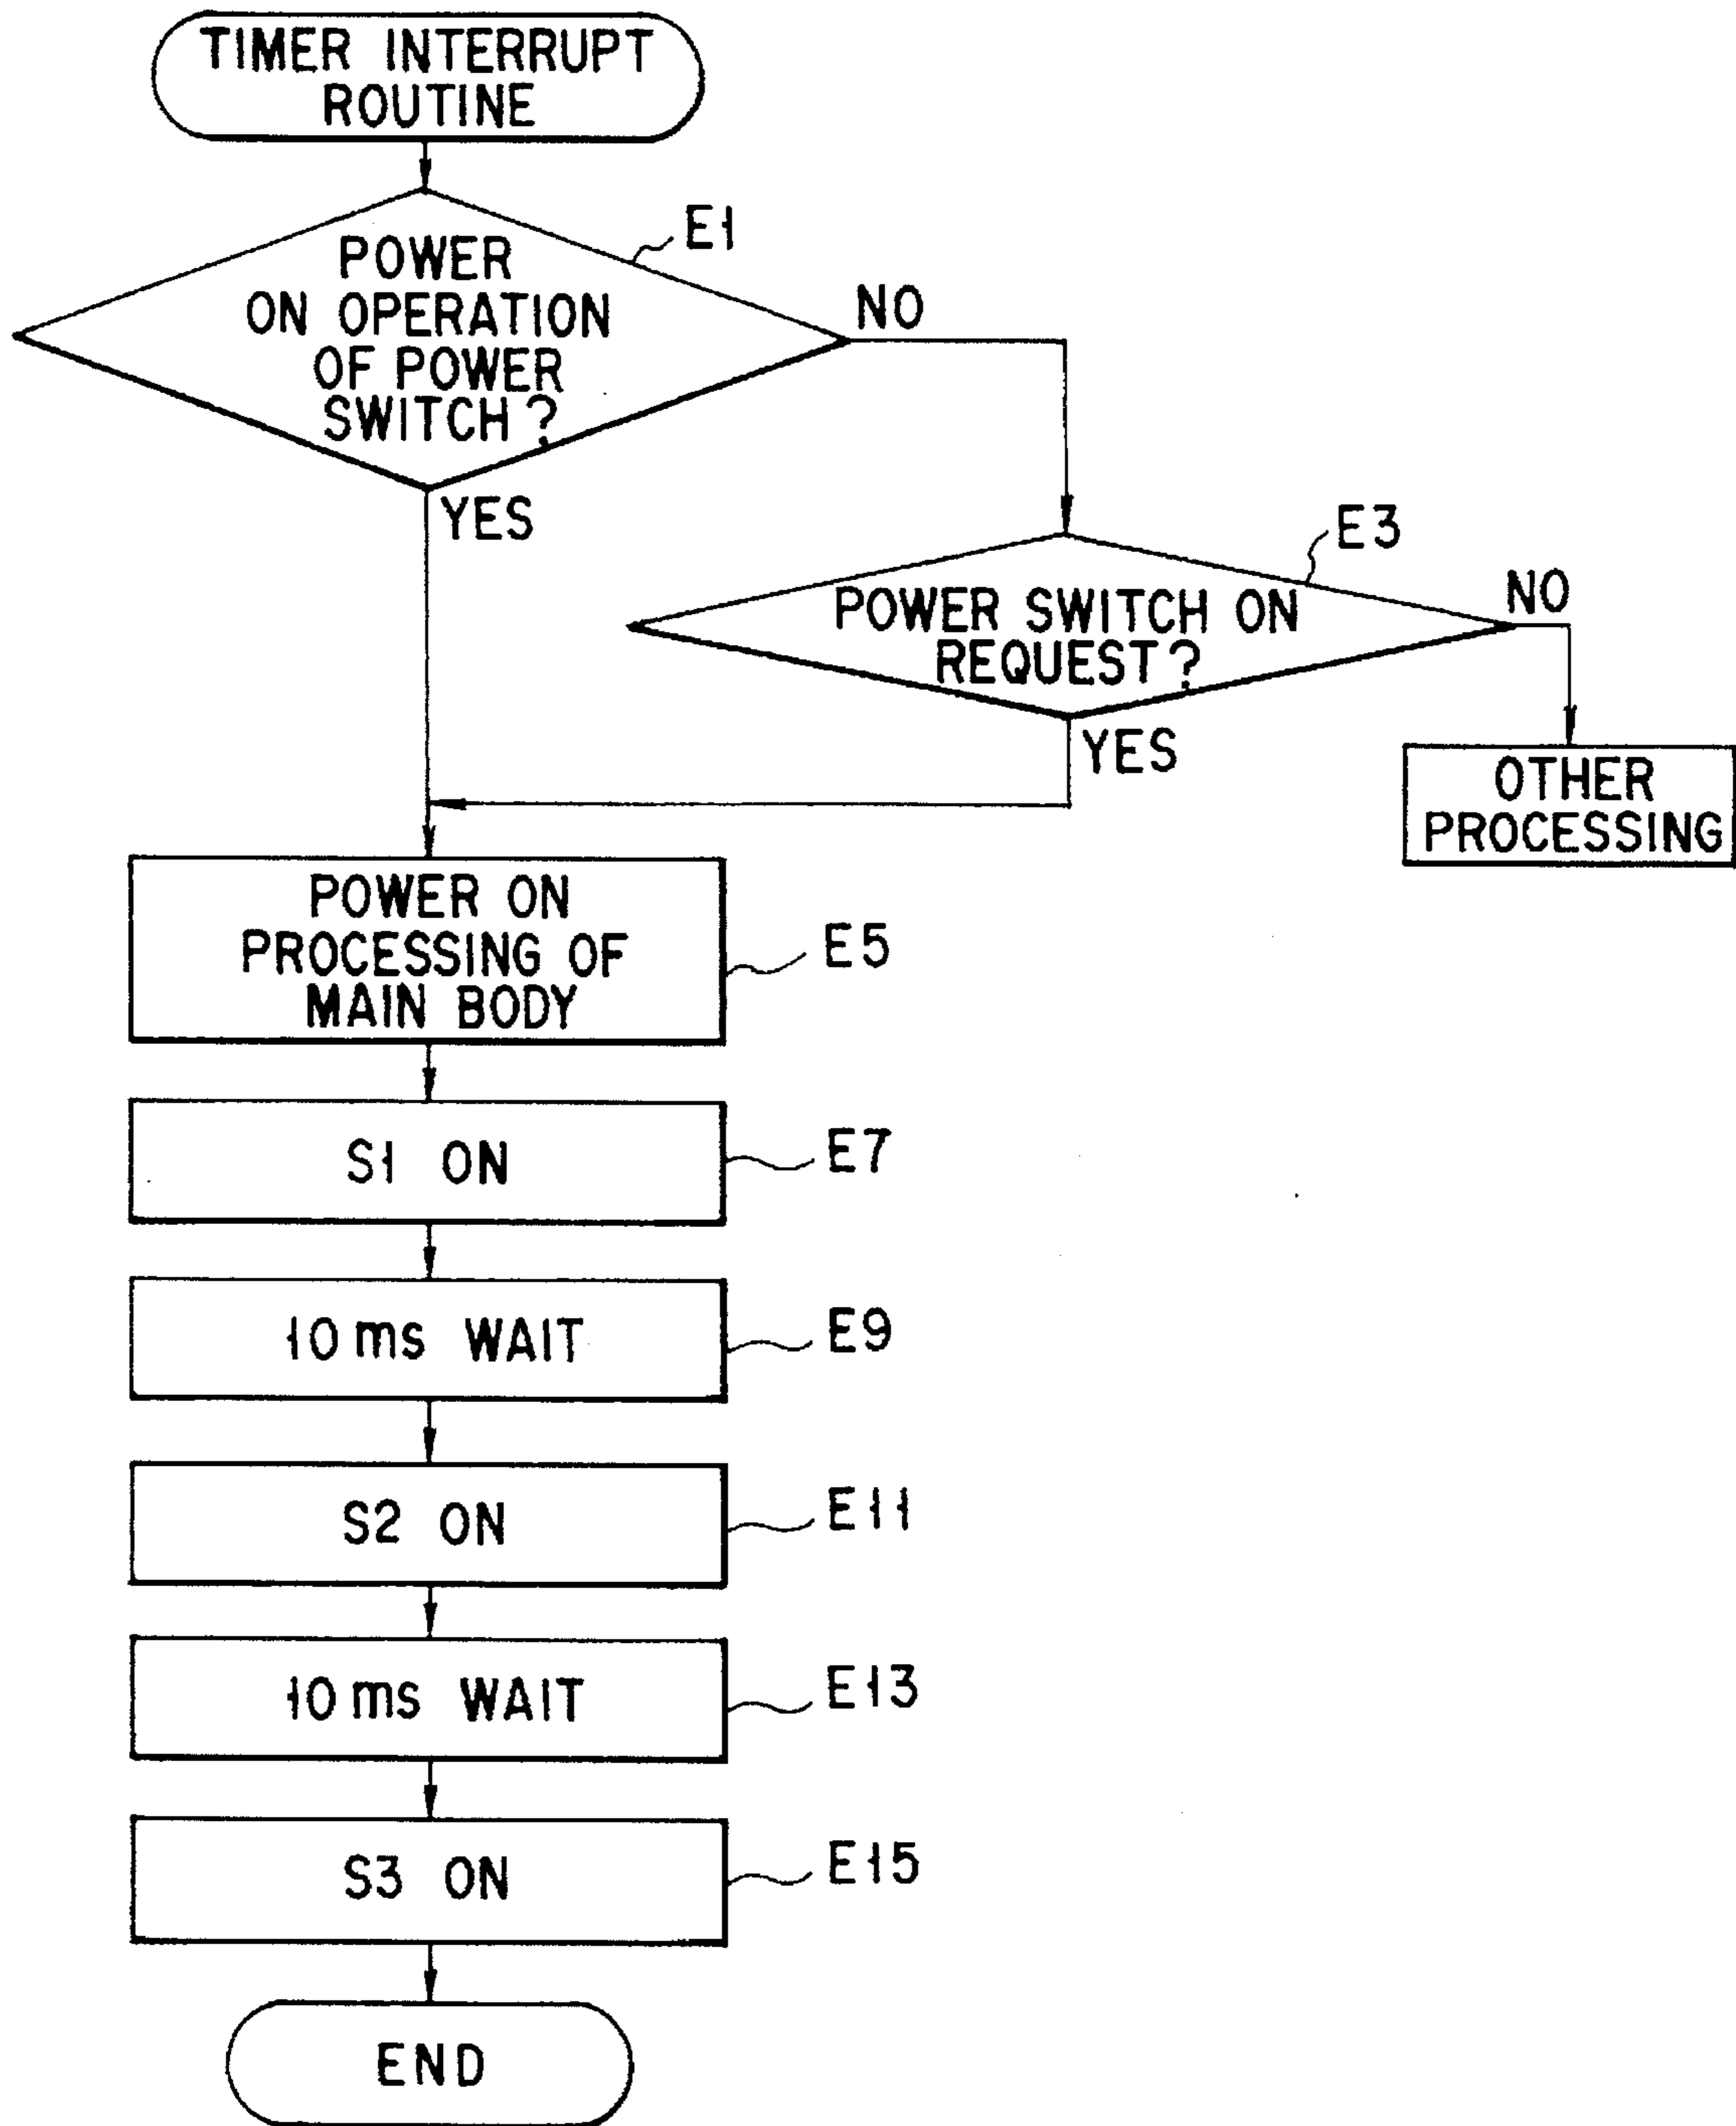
TIMER INTERRUPT ROUTINE

E1

POWER ON OPERATION OF POWER SWITCH ?

NO

YES

E3

POWER SWITCH ON REQUEST?

NO

YES

OTHER PROCESSING

POWER ON PROCESSING OF MAIN BODY

E5

S1 ON

E7

10 ms WAIT

E9

S2 ON

E11

10 ms WAIT

E13

S3 ON

E15

END